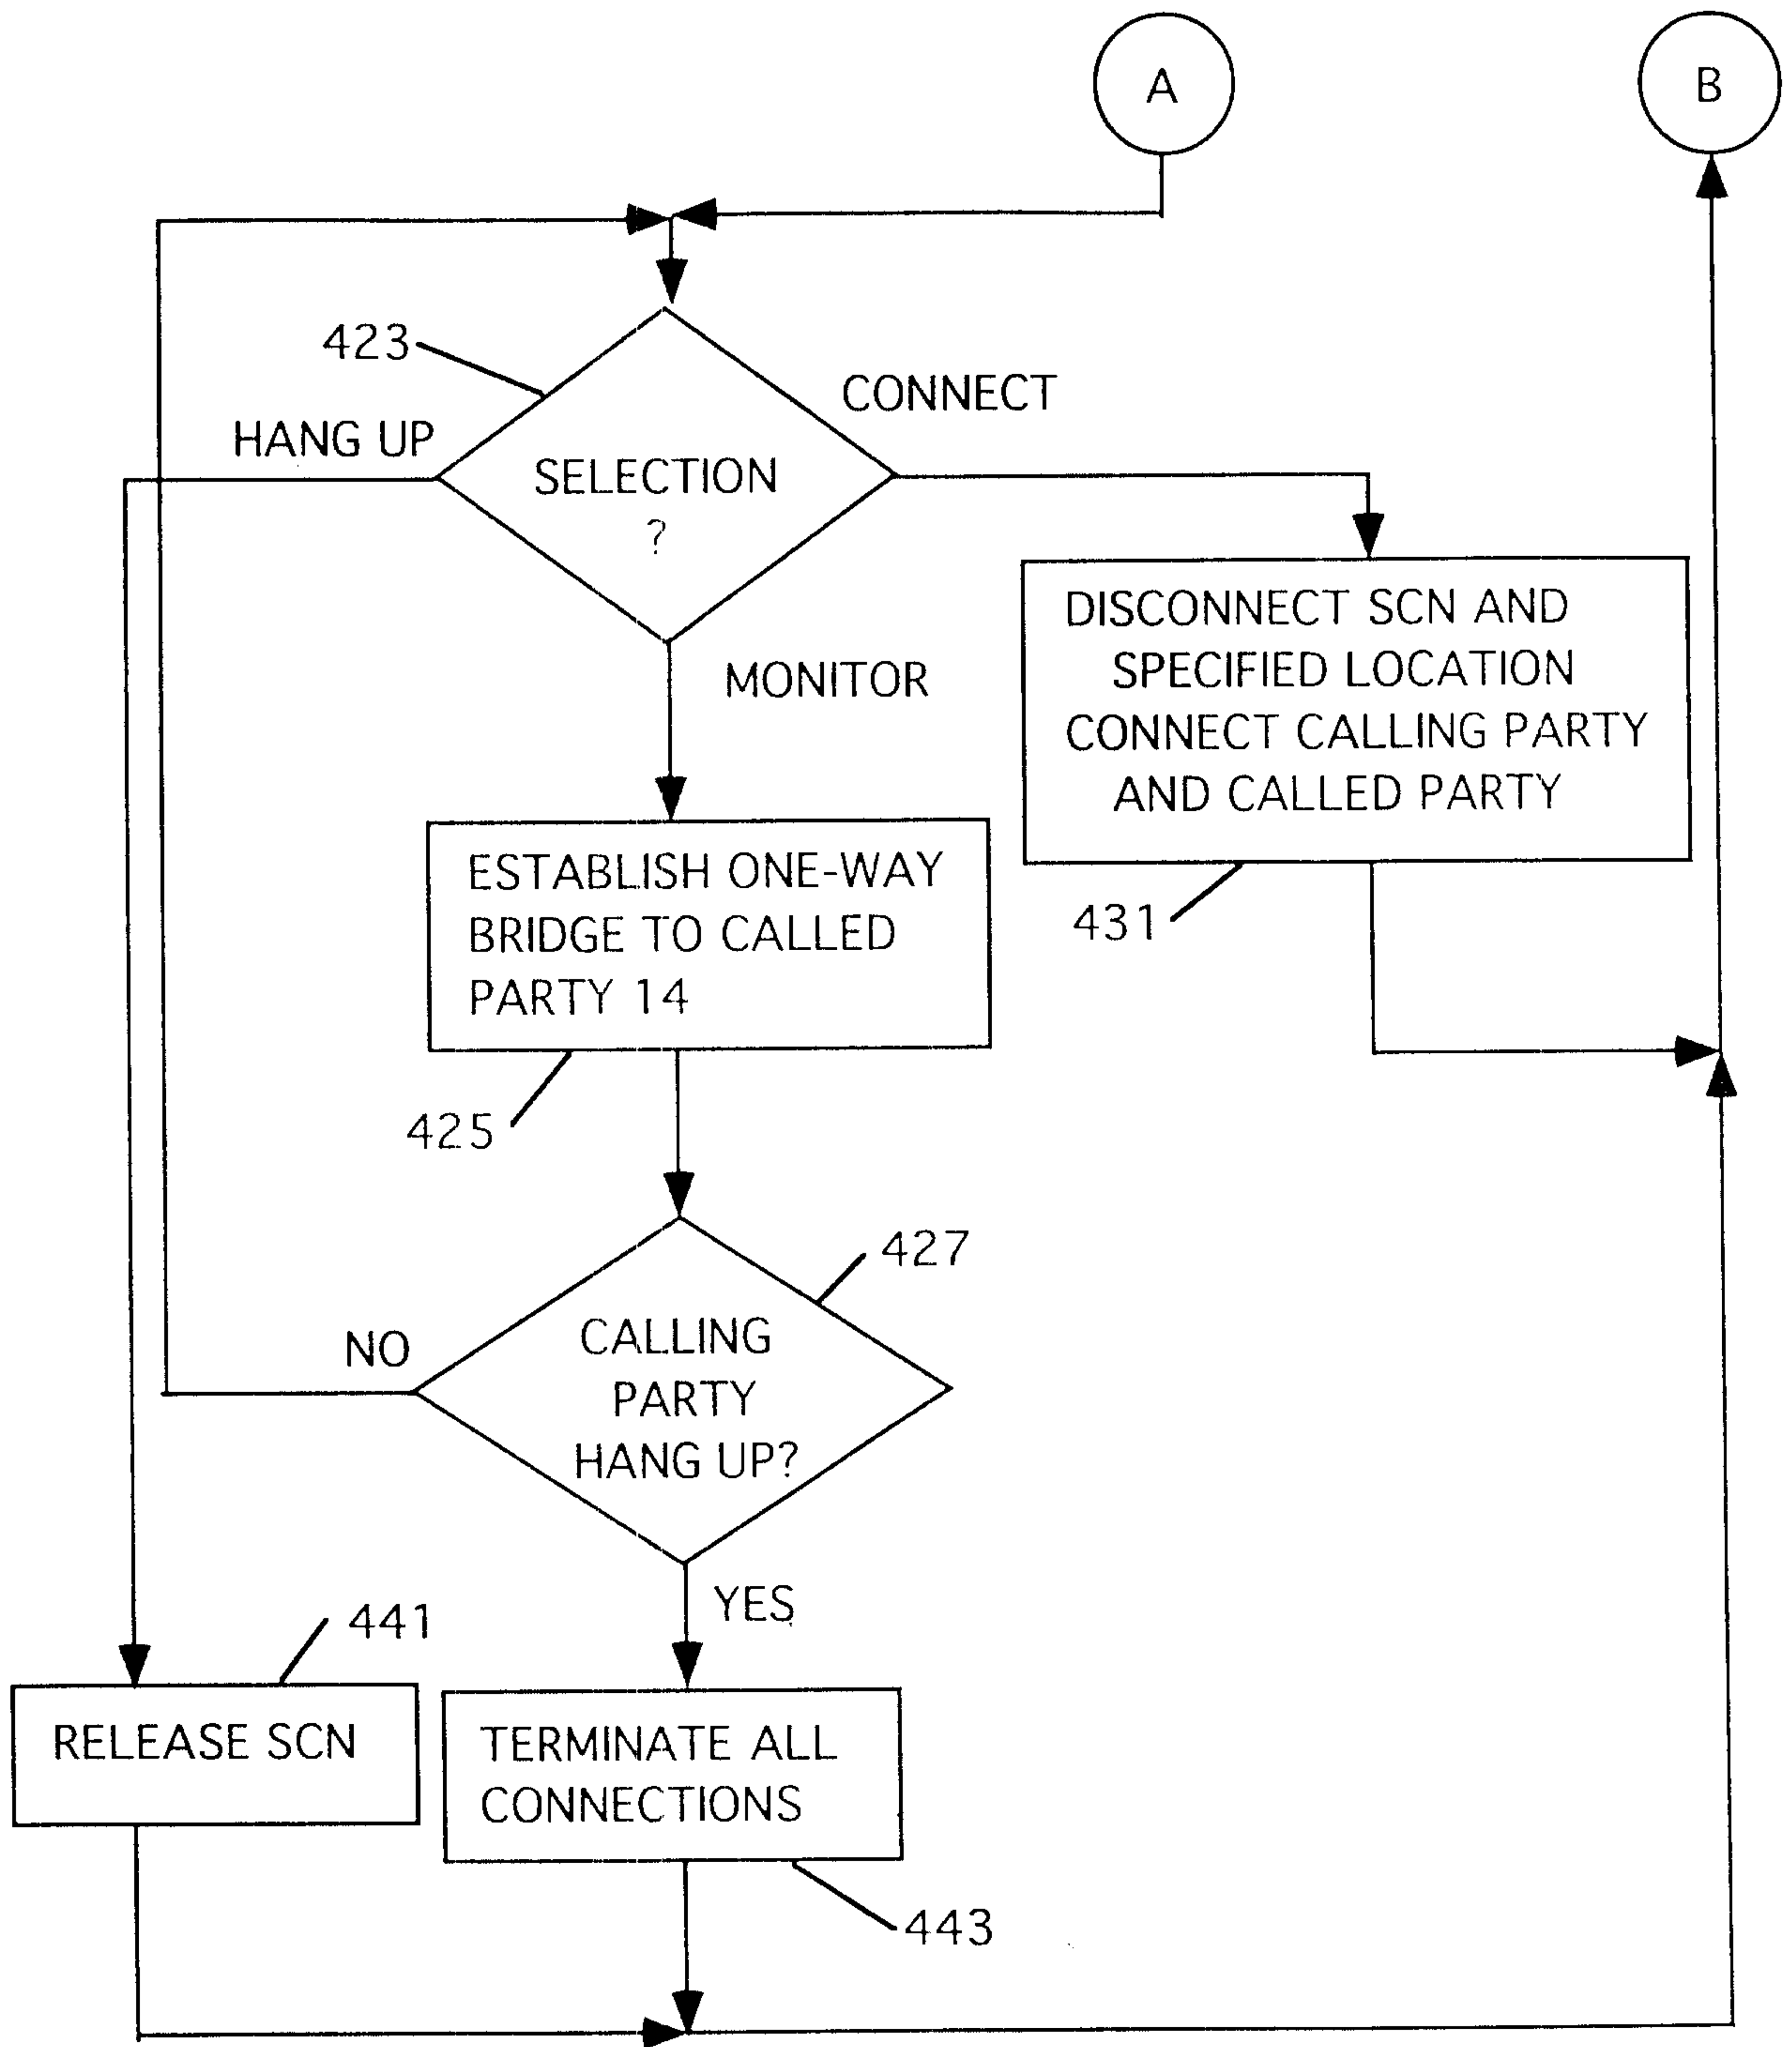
A

B

423

SELECTION ?

HANG UP

CONNECT

MONITOR

DISCONNECT SCN AND SPECIFIED LOCATION CONNECT CALLING PARTY AND CALLED PARTY

431

ESTABLISH ONE-WAY BRIDGE TO CALLED PARTY 14

425

427

CALLING PARTY HANG UP?

NO

YES

441

RELEASE SCN

TERMINATE ALL CONNECTIONS

443